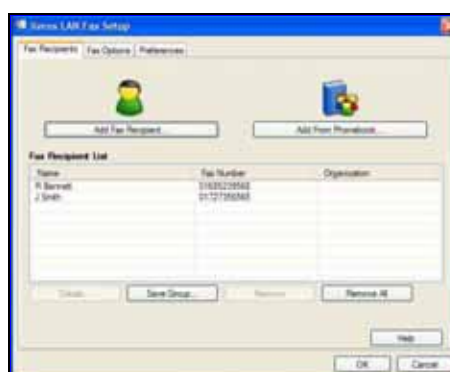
Xerox LAN Fax Setup

Fax Recipients | Fax Options | Preferences

Add Fax Recipient...

Add From Phonebook...

Fax Recipient List

| Name | Fax Number | Organization |
|---|---|---|
| R Bennett | 01635239563 | |
| J Smith | 01727359363 | |

Details... | Save Group... | Remove | Remove All

Help

OK | Cancel